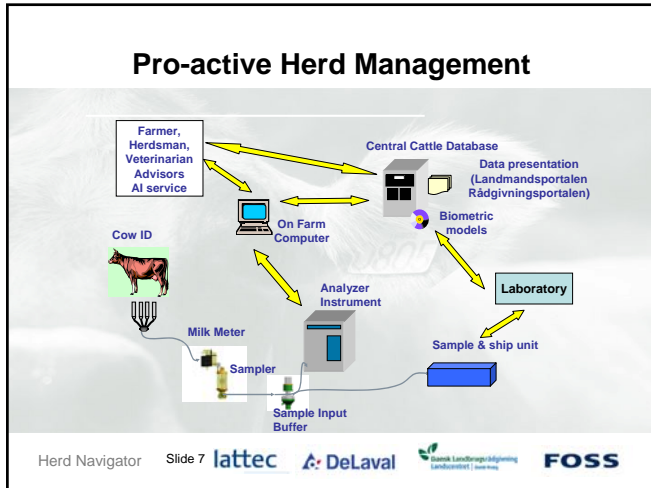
Pro-active Herd Management

Farmer, Herdsman, Veterinarian Advisors AI service

Central Cattle Database

Data presentation (Landmandsportalen Rådgivningsportalen)

On Farm Computer

Biometric models

Cow ID

Analyzer Instrument

Laboratory

Milk Meter

Sample & ship unit

Sampler

Sample Input Buffer

Herd Navigator Slide 7 lattec DeLaval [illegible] FOSS